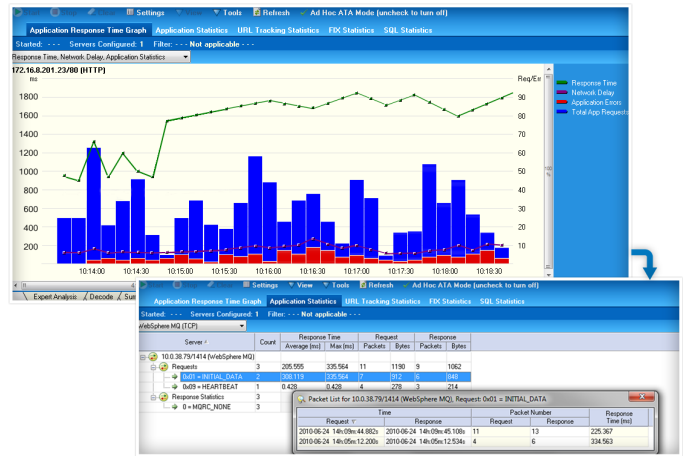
Settings Tools Refresh Ad Hoc ATA Mode (uncheck to turn off)

Application Response Time Graph Application Statistics URL Tracking Statistics FIX Statistics SQL Statistics

Started: - - - Servers Configured: 1 Filter: - - - Not applicable - - -

Response Time, Network Delay, Application Statistics

172.16.8.201.23/80 (HTTP)

ms

Req/Err

1800
1600
1400
1200
1000
800
600
400
200

90
80
70
60
50
40
30
20
10

10:14:00 10:14:30 10:15:00 10:15:30 10:16:00 10:16:30 10:17:00 10:17:30 10:18:00 10:18:30

Response Time
Network Delay
Application Errors
Total App Requests

Expert Analysis Decode Sum

Settings View Tools Refresh Ad Hoc ATA Mode (uncheck to turn off)

Application Response Time Graph Application Statistics URL Tracking Statistics FIX Statistics SQL Statistics

Started: - - - Servers Configured: 1 Filter: - - - Not applicable - - -

WebSphere MQ (TCP)

| Server | Count | Response Time Average (ms) | Response Time Max (ms) | Request Packets | Request Bytes | Response Packets | Response Bytes |
|---|---|---|---|---|---|---|---|
| 10.0.38.79/1414 (WebSphere MQ) | | | | | | | |
| Requests | 3 | 205.555 | 335.564 | 11 | 1190 | 9 | 1062 |
| 0x01 = INITIAL_DATA | 2 | 308.119 | 335.564 | 7 | 912 | 6 | 848 |
| 0x09 = HEARTBEAT | 1 | 0.428 | 0.428 | 4 | 278 | 3 | 214 |
| Response Statistics | 3 | | | | | | |
| 0 = MQRC_NONE | 3 | | | | | | |

Packet List for 10.0.38.79/1414 (WebSphere MQ), Request: 0x01 = INITIAL_DATA

| Time Request | Time Response | Packet Number Request | Packet Number Response | Response Time (ms) |
|---|---|---|---|---|
| 2010-06-24 14h:09m:44.882s | 2010-06-24 14h:09m:45.108s | 11 | 13 | 225.367 |
| 2010-06-24 14h:05m:12.200s | 2010-06-24 14h:05m:12.534s | 4 | 6 | 334.563 |